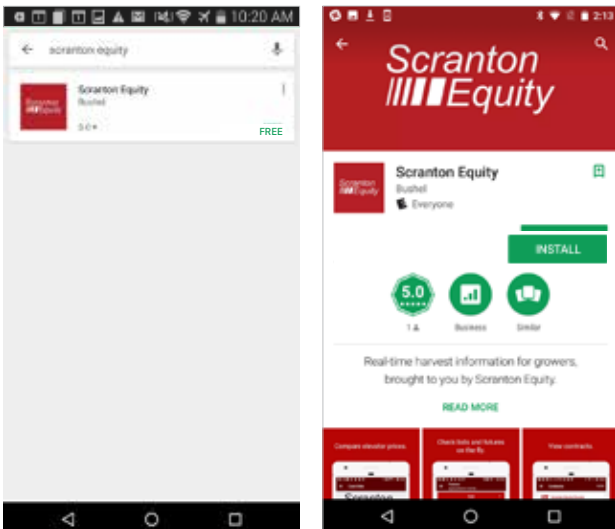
10:20 AM

scranton equity

Scranton Equity
Bushel
5.0 ★
FREE

2:13

Scranton Equity

Scranton Equity
Bushel
Everyone

INSTALL

5.0
★★★★★
1
Business
Similar

Real-time harvest information for growers, brought to you by Scranton Equity.

READ MORE

Compare elevator prices.
Check bids and futures on the fly.
View contracts.